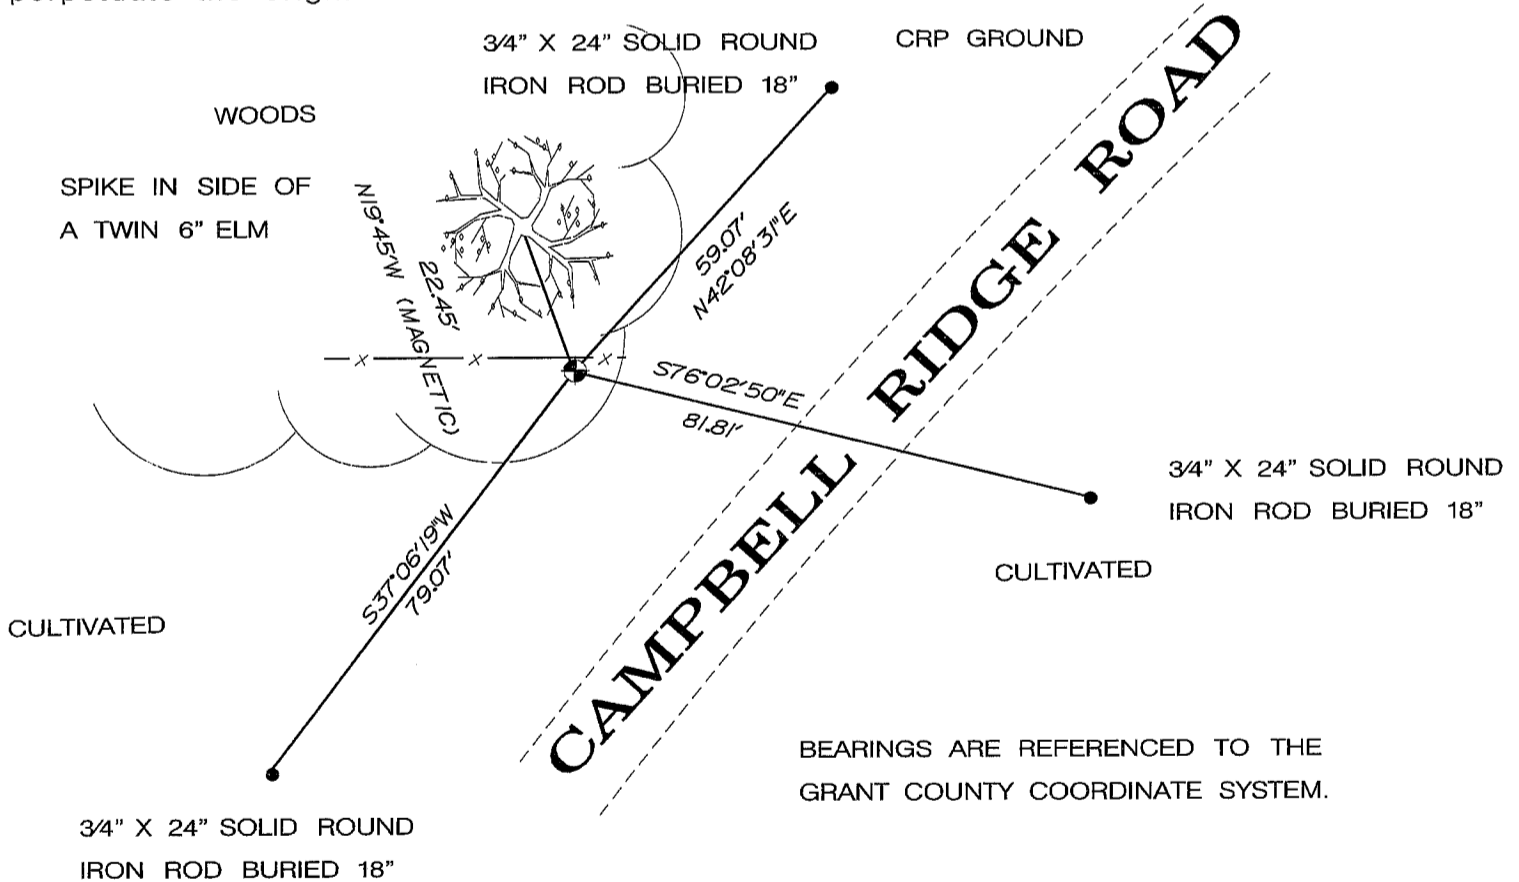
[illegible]

3⁄4" X 24" SOLID ROUND IRON ROD BURIED 18"

CRP GROUND

WOODS

SPIKE IN SIDE OF A TWIN 6" ELM

N19°45'W (MAGNETIC)
22.45'

59.07'
N42°08'31"E

CAMPBELL RIDGE ROAD

S76°02'50"E
81.81'

3⁄4" X 24" SOLID ROUND IRON ROD BURIED 18"

CULTIVATED

S37°06'19"W
79.07'

CULTIVATED

BEARINGS ARE REFERENCED TO THE GRANT COUNTY COORDINATE SYSTEM.

3⁄4" X 24" SOLID ROUND IRON ROD BURIED 18"